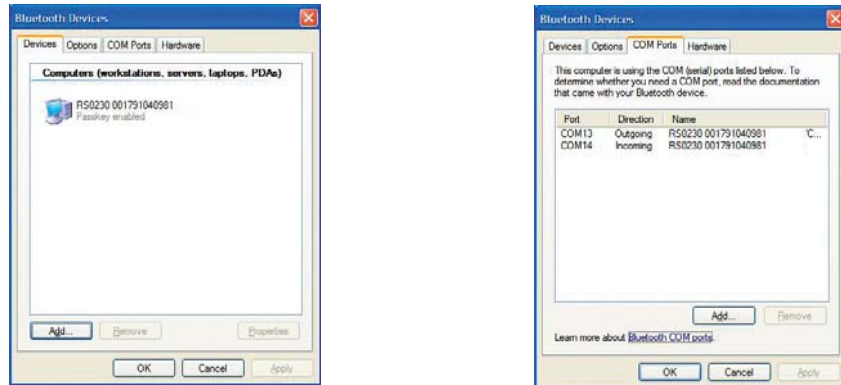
Bluetooth Devices

Devices | Options | COM Ports | Hardware

Computers (workstations, servers, laptops, PDAs)

RS0230 001791040981
Passkey enabled

Add... | Remove | Properties

OK | Cancel | Apply

Bluetooth Devices

Devices | Options | COM Ports | Hardware

This computer is using the COM (serial) ports listed below. To determine whether you need a COM port, read the documentation that came with your Bluetooth device.

| Port | Direction | Name | |
|---|---|---|---|
| COM13 | Outgoing | RS0230 001791040981 | 'C... |
| COM14 | Incoming | RS0230 001791040981 | |

Add... | Remove

Learn more about Bluetooth COM ports.

OK | Cancel | Apply